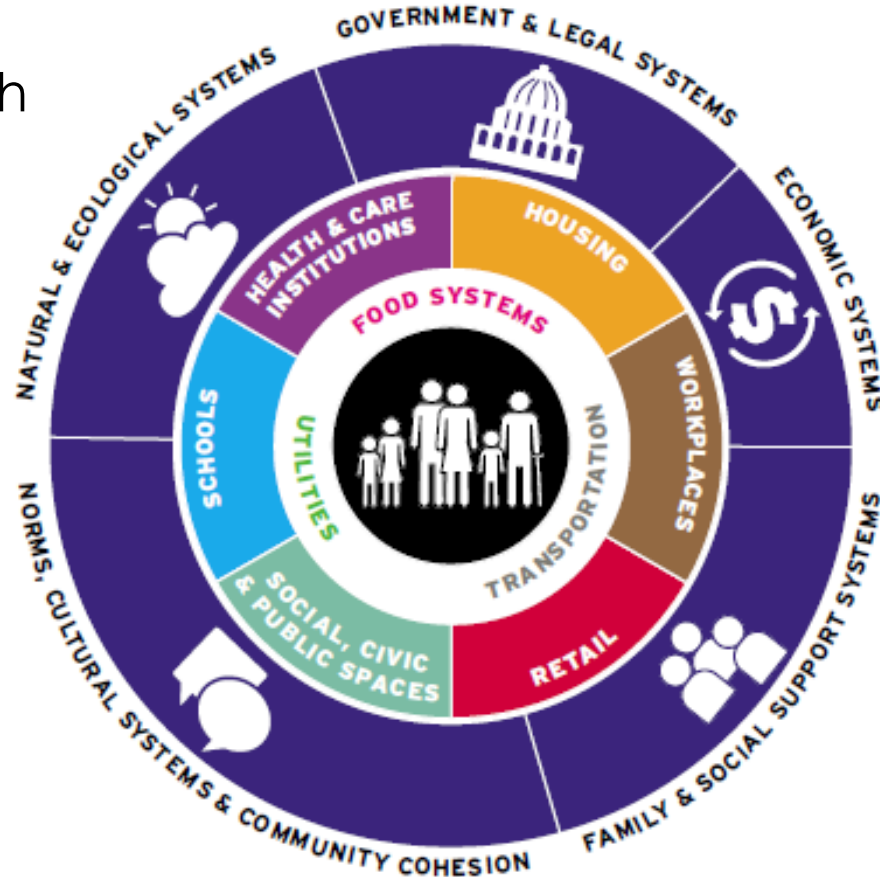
h

GOVERNMENT & LEGAL SYSTEMS

ECONOMIC SYSTEMS

FAMILY & SOCIAL SUPPORT SYSTEMS

NORMS, CULTURAL SYSTEMS & COMMUNITY COHESION

NATURAL & ECOLOGICAL SYSTEMS

HEALTH & CARE INSTITUTIONS

HOUSING

WORKPLACES

RETAIL

SOCIAL, CIVIC & PUBLIC SPACES

SCHOOLS

FOOD SYSTEMS

TRANSPORTATION

UTILITIES